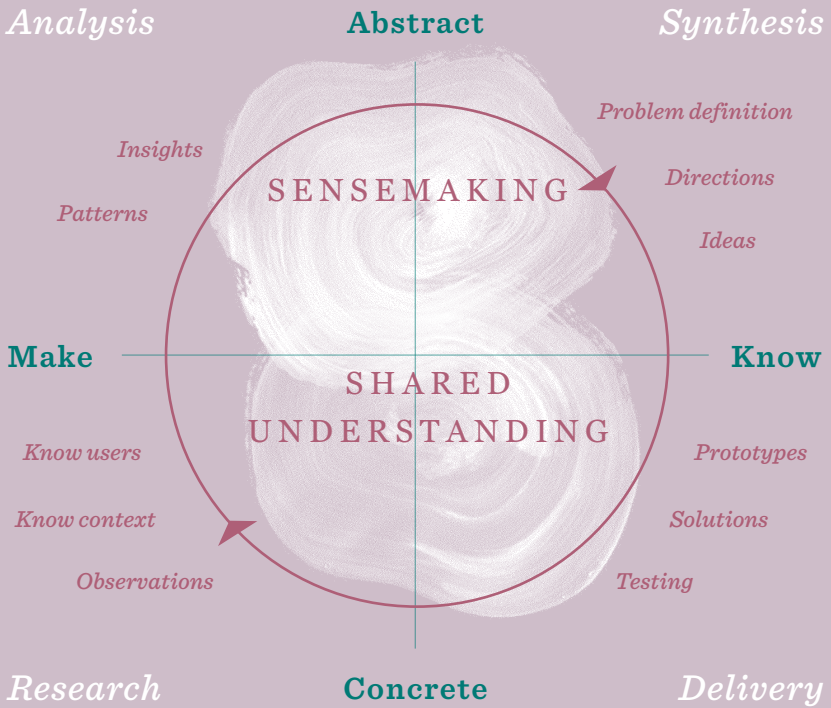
Analysis

Abstract

Synthesis

Insights

Patterns

SENSEMAKING

Problem definition

Directions

Ideas

Make

SHARED UNDERSTANDING

Know

Know users

Know context

Observations

Prototypes

Solutions

Testing

Research

Concrete

Delivery